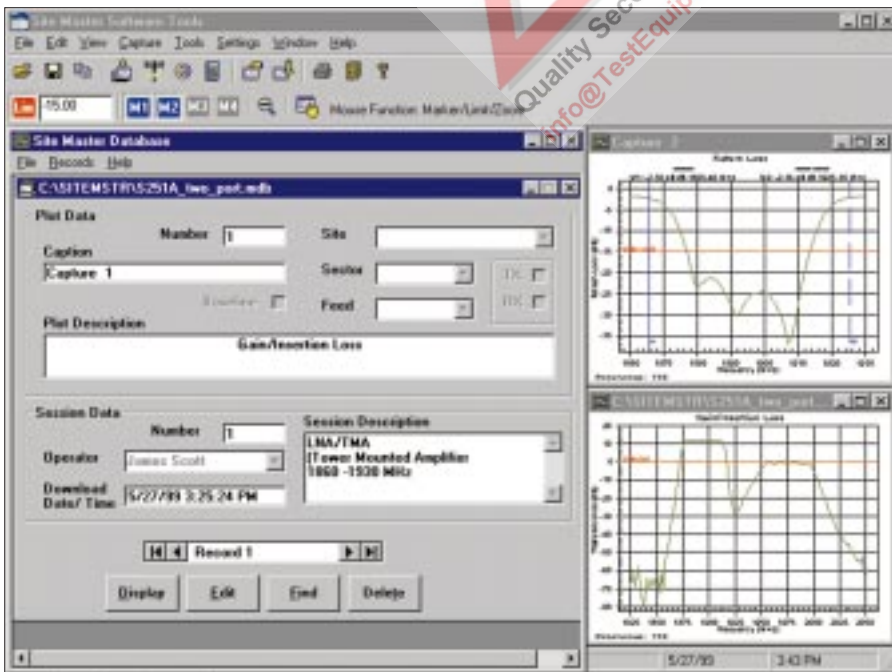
Site Master Software Tools
File Edit View Capture Tools Settings Window Help
-15.00
M1 M2
Mouse Function: Marker/Limit/Zoom
Quality Sec
info@TestEquip
Site Master Database
File Records Help
C:\SITEMSTR\S251A_two_port.mdb
Plot Data
Number 1
Site
Caption
Capture 1
Sector
TX
Baseline
Feed
RX
Plot Description
Gain/Insertion Loss
Session Data
Number 1
Session Description
LNA/TMA
(Tower Mounted Amplifier
1860 -1930 MHz
Operator James Scott
Download Date/ Time 5/27/99 3:25:24 PM
Record 1
Display
Edit
Find
Delete
Capture 1
Return Loss
C:\SITEMSTR\S251A_two_port...
Gain/Insertion Loss
5/27/99
3:43 PM